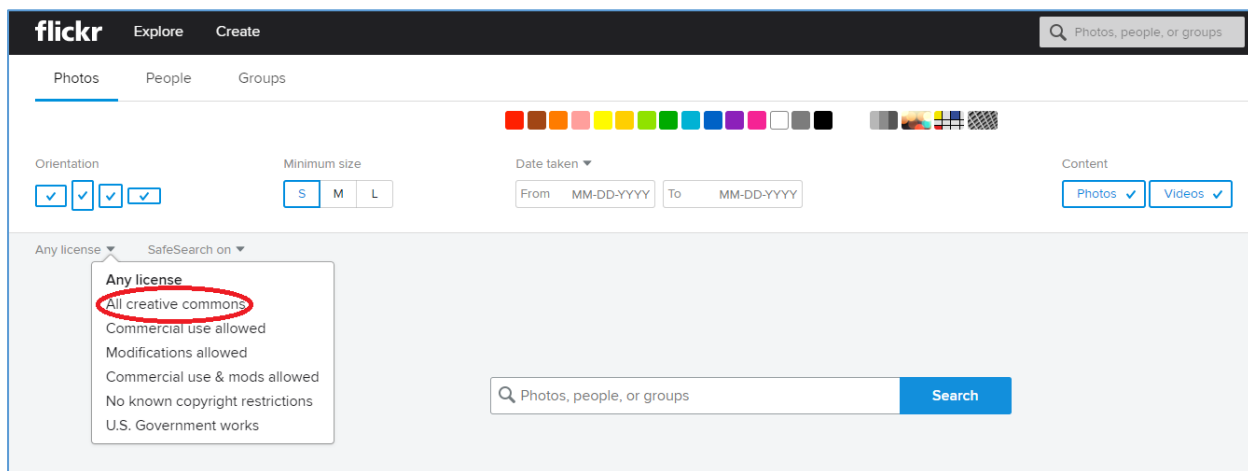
flickr Explore Create

Photos, people, or groups

Photos People Groups

Orientation

Minimum size

S M L

Date taken

From MM-DD-YYYY To MM-DD-YYYY

Content

Photos ✓ Videos ✓

Any license SafeSearch on

Any license
All creative commons
Commercial use allowed
Modifications allowed
Commercial use & mods allowed
No known copyright restrictions
U.S. Government works

Photos, people, or groups

Search